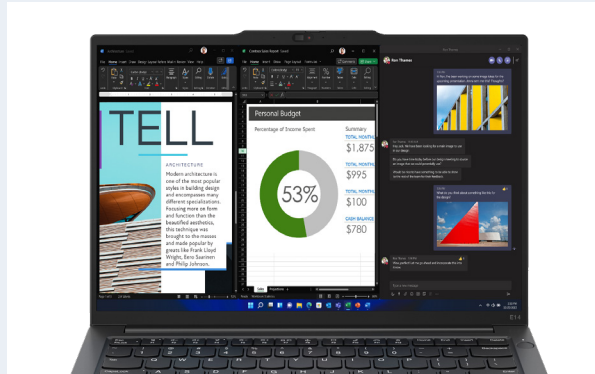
TELL

ARCHITECTURE

Modern architecture is one of the most popular styles in building design and encompasses many different specializations. Focusing more on form and function than the beautiful aesthetics, this technique was brought to the masses and made popular by greats like Frank Lloyd Wright, Eero Saarinen and Philip Johnson.

Personal Budget

Percentage of Income Spent

53%

Summary

TOTAL MONTHLY

$1,875

TOTAL MONTHLY

$995

TOTAL MONTHLY

$100

CASH BALANCE

$780

Ron Thomas

E14